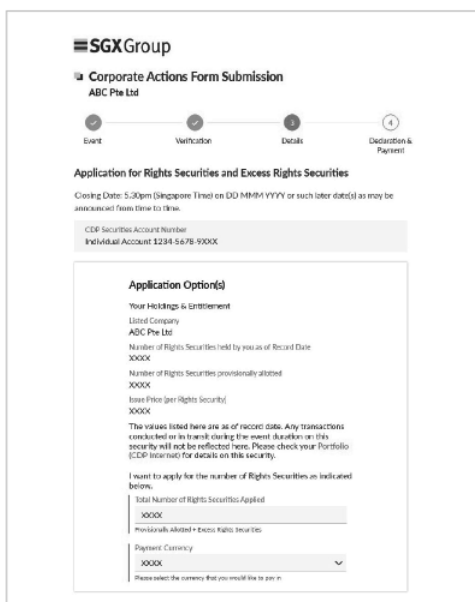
SGXGroup

Corporate Actions Form Submission
ABC Pte Ltd

Event
Verification
3
Details
4
Declaration & Payment

Application for Rights Securities and Excess Rights Securities

Closing Date: 5.30pm (Singapore Time) on DD MMM YYYY or such later date(s) as may be announced from time to time.

CDP Securities Account Number
Individual Account 1234-5678-9XXX

Application Option(s)

Your Holdings & Entitlement

Listed Company
ABC Pte Ltd

Number of Rights Securities held by you as of Record Date
XXXX

Number of Rights Securities provisionally allotted
XXXX

Issue Price (per Rights Security)
XXXX

The values listed here are as of record date. Any transactions conducted or in transit during the event duration on this security will not be reflected here. Please check your Portfolio (CDP Internet) for details on this security.

I want to apply for the number of Rights Securities as indicated below.

Total Number of Rights Securities Applied
XXXX
Provisionally Allotted + Excess Rights Securities

Payment Currency
XXXX
Please select the currency that you would like to pay in